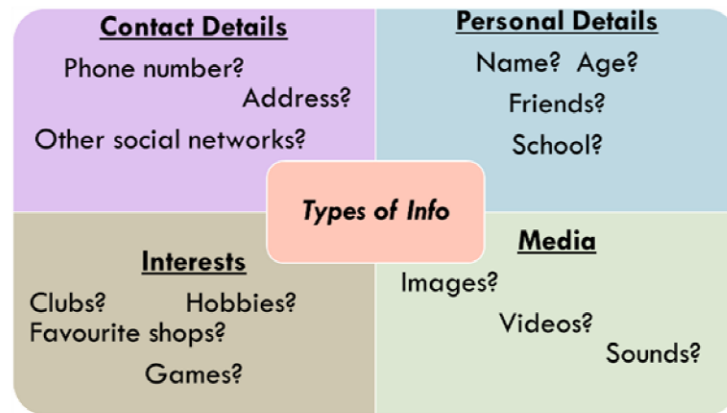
**Contact Details**

Phone number?

Address?

Other social networks?

**Personal Details**

Name? Age?

Friends?

School?

*Types of Info*

**Interests**

Clubs? Hobbies?

Favourite shops?

Games?

**Media**

Images?

Videos?

Sounds?